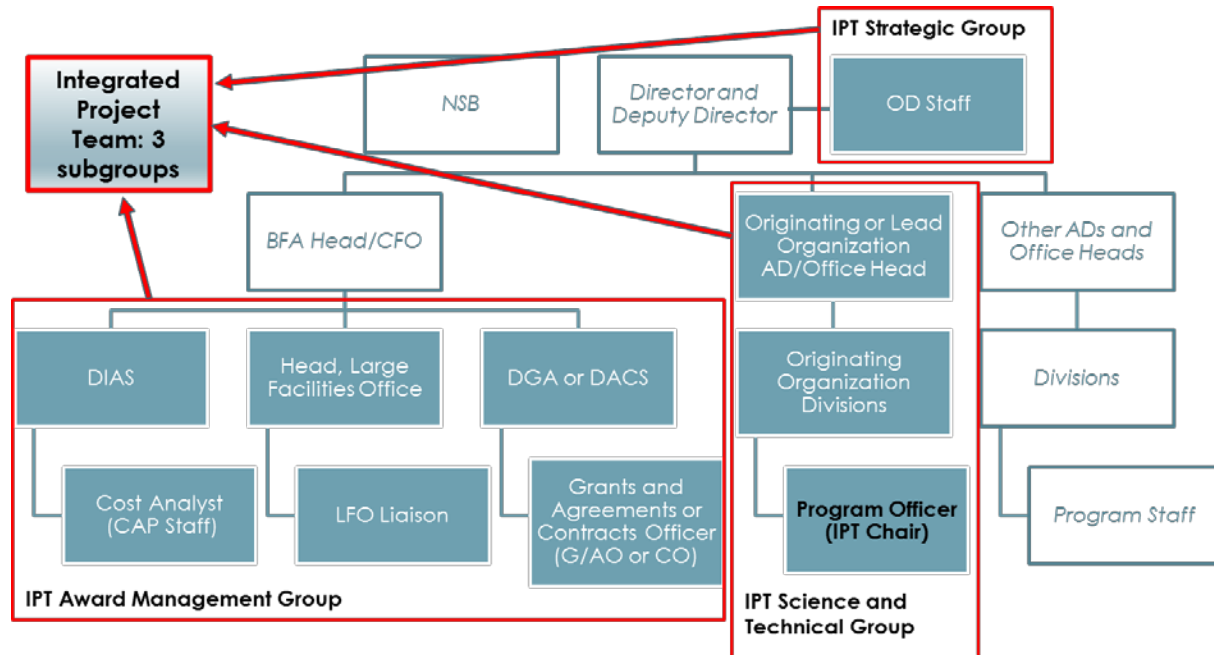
Integrated Project Team: 3 subgroups

IPT Strategic Group

NSB

Director and Deputy Director

OD Staff

BFA Head/CFO

Originating or Lead Organization AD/Office Head

Other ADs and Office Heads

DIAS

Head, Large Facilities Office

DGA or DACS

Originating Organization Divisions

Divisions

Cost Analyst (CAP Staff)

LFO Liaison

Grants and Agreements or Contracts Officer (G/AO or CO)

Program Officer (IPT Chair)

Program Staff

IPT Award Management Group

IPT Science and Technical Group